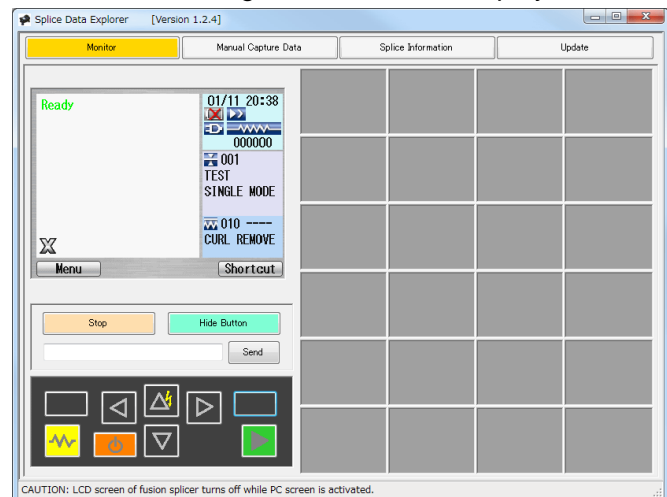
Splice Data Explorer [Version 1.2.4]

Monitor
Manual Capture Data
Splice Information
Update

Ready

01/11 20:38
000000
001
TEST
SINGLE MODE
010 ----
CURL REMOVE

Menu
Shortcut

Stop
Hide Button
Send

CAUTION: LCD screen of fusion splicer turns off while PC screen is activated.